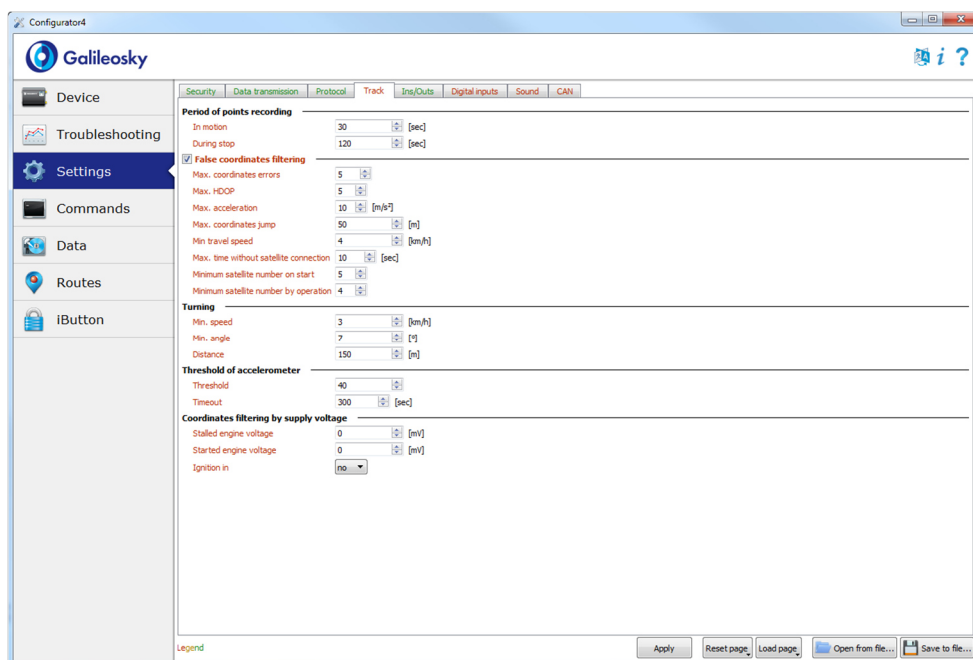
Configurator4

Galileosky

i ?

Device

Troubleshooting

Settings

Commands

Data

Routes

iButton

Security | Data transmission | Protocol | Track | Ins/Outs | Digital inputs | Sound | CAN

Period of points recording

In motion 30 [sec]

During stop 120 [sec]

False coordinates filtering

Max. coordinates errors 5

Max. HDOP 5

Max. acceleration 10 [m/s²]

Max. coordinates jump 50 [m]

Min travel speed 4 [km/h]

Max. time without satellite connection 10 [sec]

Minimum satellite number on start 5

Minimum satellite number by operation 4

Turning

Min. speed 3 [km/h]

Min. angle 7 [º]

Distance 150 [m]

Threshold of accelerometer

Threshold 40

Timeout 300 [sec]

Coordinates filtering by supply voltage

Stalled engine voltage 0 [mV]

Started engine voltage 0 [mV]

Ignition in no

Legend

Apply | Reset page | Load page | Open from file... | Save to file...